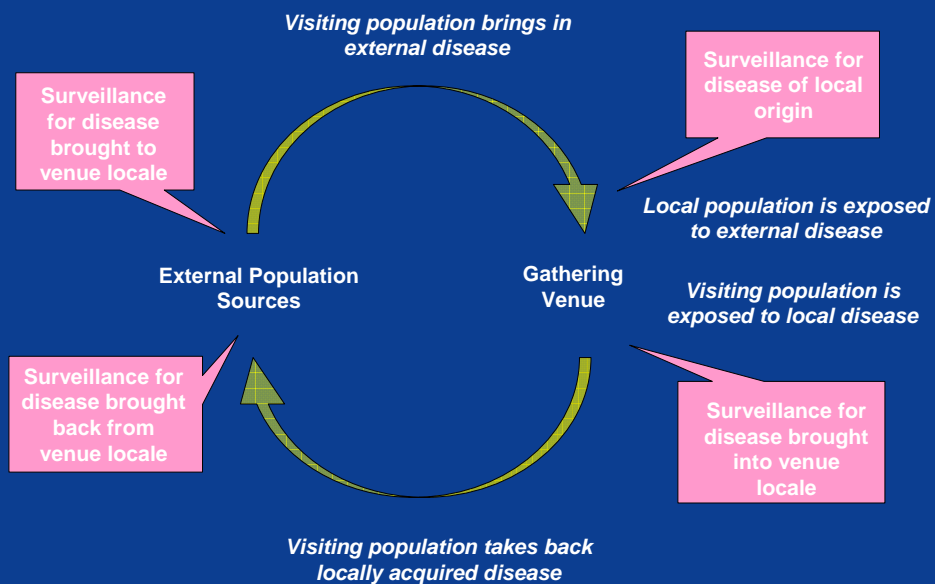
Visiting population brings in external disease

Surveillance for disease brought to venue locale

Surveillance for disease of local origin

Local population is exposed to external disease

External Population Sources

Gathering Venue

Visiting population is exposed to local disease

Surveillance for disease brought back from venue locale

Surveillance for disease brought into venue locale

Visiting population takes back locally acquired disease